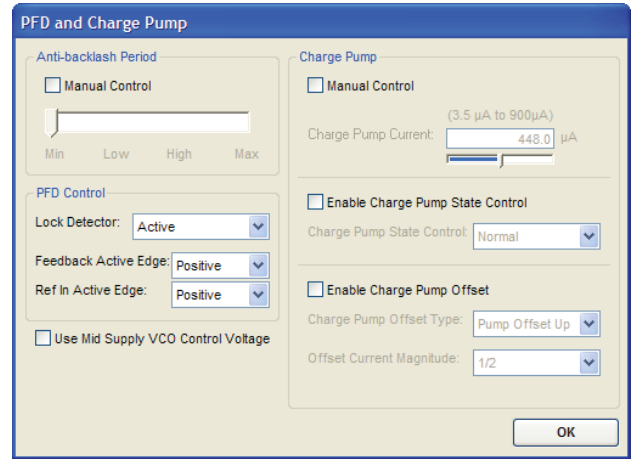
PFD and Charge Pump

Anti-backlash Period

Manual Control

Min Low High Max

PFD Control

Lock Detector: Active

Feedback Active Edge: Positive

Ref In Active Edge: Positive

Use Mid Supply VCO Control Voltage

Charge Pump

Manual Control

(3.5 µA to 900µA)

Charge Pump Current: 448.0 µA

Enable Charge Pump State Control

Charge Pump State Control: Normal

Enable Charge Pump Offset

Charge Pump Offset Type: Pump Offset Up

Offset Current Magnitude: 1/2

OK